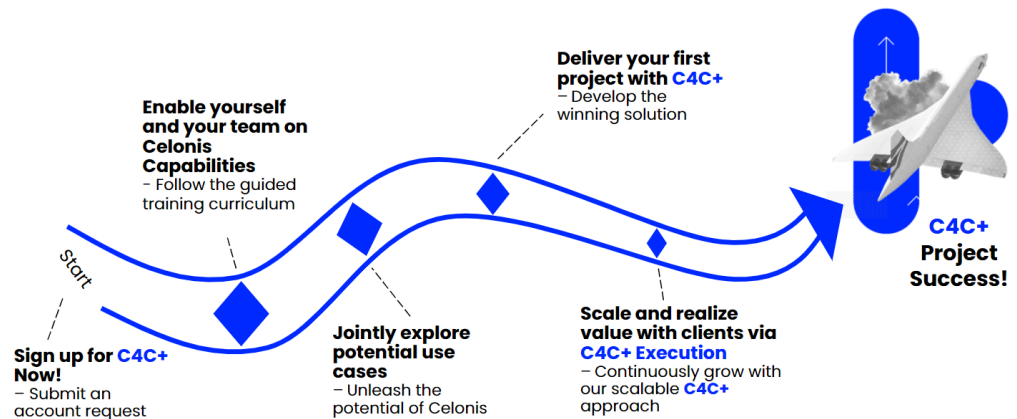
Start

Sign up for C4C+ Now!
– Submit an account request

Enable yourself and your team on Celonis Capabilities
- Follow the guided training curriculum

Jointly explore potential use cases
– Unleash the potential of Celonis

Deliver your first project with C4C+
– Develop the winning solution

Scale and realize value with clients via C4C+ Execution
– Continuously grow with our scalable C4C+ approach

C4C+ Project Success!